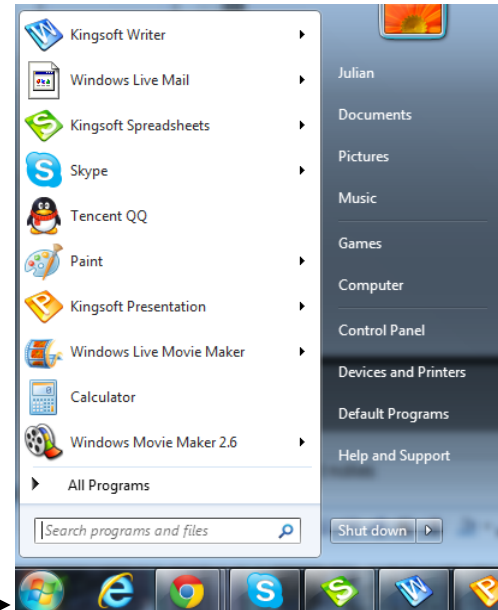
Kingsoft Writer
Windows Live Mail
Kingsoft Spreadsheets
Skype
Tencent QQ
Paint
Kingsoft Presentation
Windows Live Movie Maker
Calculator
Windows Movie Maker 2.6
All Programs
Search programs and files

Julian
Documents
Pictures
Music
Games
Computer
Control Panel
Devices and Printers
Default Programs
Help and Support
Shut down